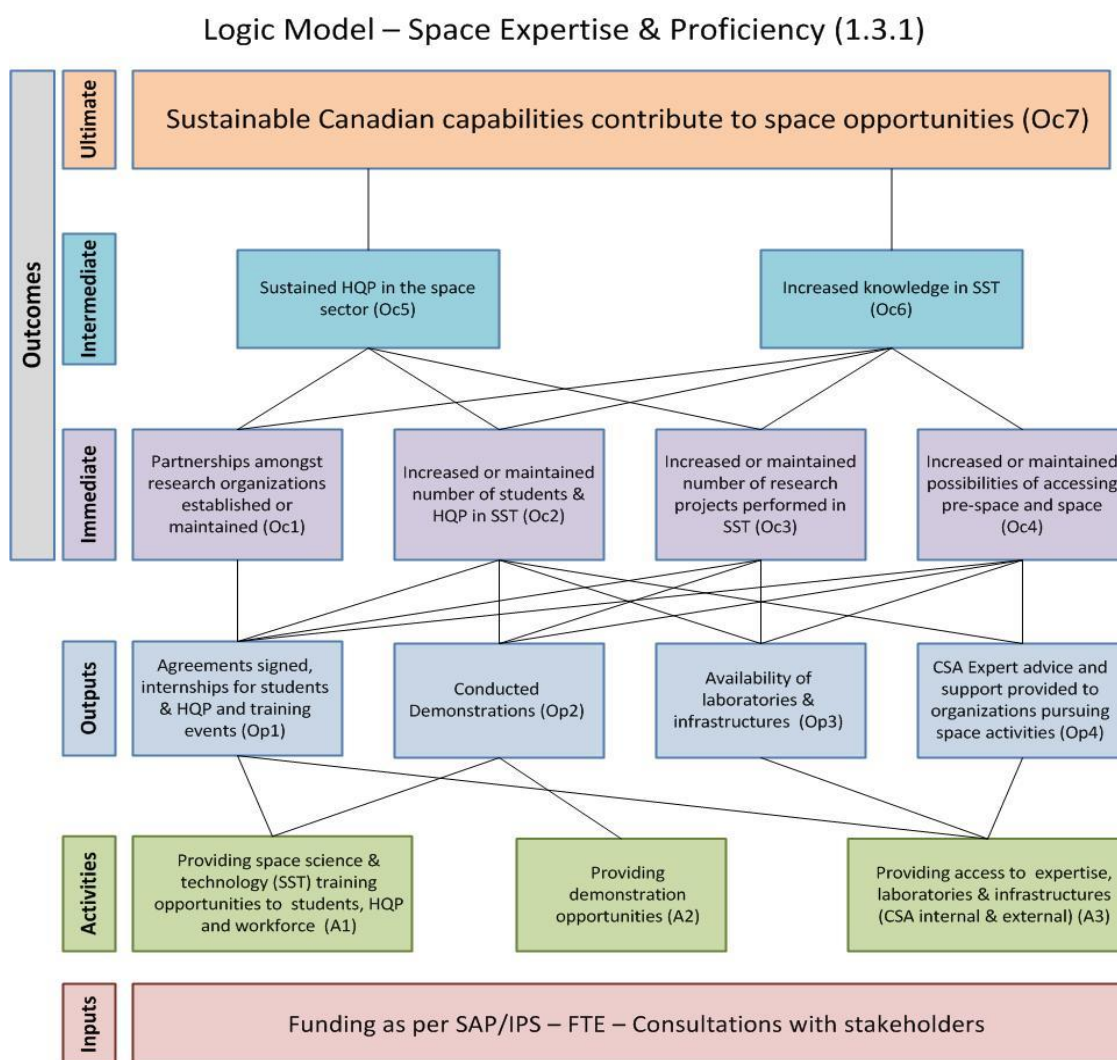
Logic Model – Space Expertise & Proficiency (1.3.1)

Outcomes

Ultimate

Sustainable Canadian capabilities contribute to space opportunities (Oc7)

Intermediate

Sustained HQP in the space sector (Oc5)

Increased knowledge in SST (Oc6)

Immediate

Partnerships amongst research organizations established or maintained (Oc1)

Increased or maintained number of students & HQP in SST (Oc2)

Increased or maintained number of research projects performed in SST (Oc3)

Increased or maintained possibilities of accessing pre-space and space (Oc4)

Outputs

Agreements signed, internships for students & HQP and training events (Op1)

Conducted Demonstrations (Op2)

Availability of laboratories & infrastructures (Op3)

CSA Expert advice and support provided to organizations pursuing space activities (Op4)

Activities

Providing space science & technology (SST) training opportunities to students, HQP and workforce (A1)

Providing demonstration opportunities (A2)

Providing access to expertise, laboratories & infrastructures (CSA internal & external) (A3)

Inputs

Funding as per SAP/IPS – FTE – Consultations with stakeholders